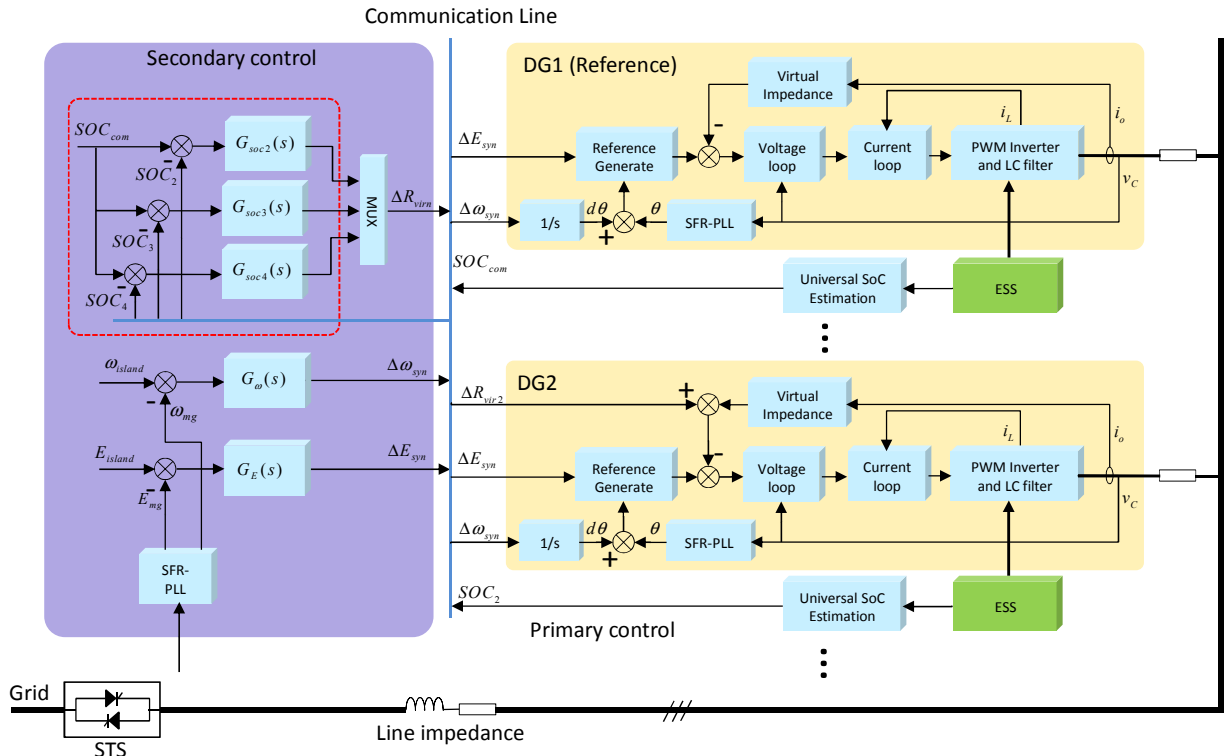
Communication Line

Secondary control

$SOC_{com}$

$SOC_2$

$G_{soc2}(s)$

$SOC_3$

$G_{soc3}(s)$

$SOC_4$

$G_{soc4}(s)$

MUX

$\Delta R_{virn}$

$\omega_{island}$

$\omega_{mg}$

$G_{\omega}(s)$

$\Delta\omega_{syn}$

$E_{island}$

$E_{mg}$

$G_E(s)$

$\Delta E_{syn}$

SFR-PLL

DG1 (Reference)

Virtual Impedance

$\Delta E_{syn}$

Reference Generate

Voltage loop

Current loop

$i_L$

PWM Inverter and LC filter

$i_o$

$v_C$

$\Delta\omega_{syn}$

1/s

$d\theta$

$\theta$

SFR-PLL

$SOC_{com}$

Universal SoC Estimation

ESS

DG2

$\Delta R_{vir2}$

Virtual Impedance

$\Delta E_{syn}$

Reference Generate

Voltage loop

Current loop

$i_L$

PWM Inverter and LC filter

$i_o$

$v_C$

$\Delta\omega_{syn}$

1/s

$d\theta$

$\theta$

SFR-PLL

$SOC_2$

Universal SoC Estimation

ESS

Primary control

Grid

STS

Line impedance